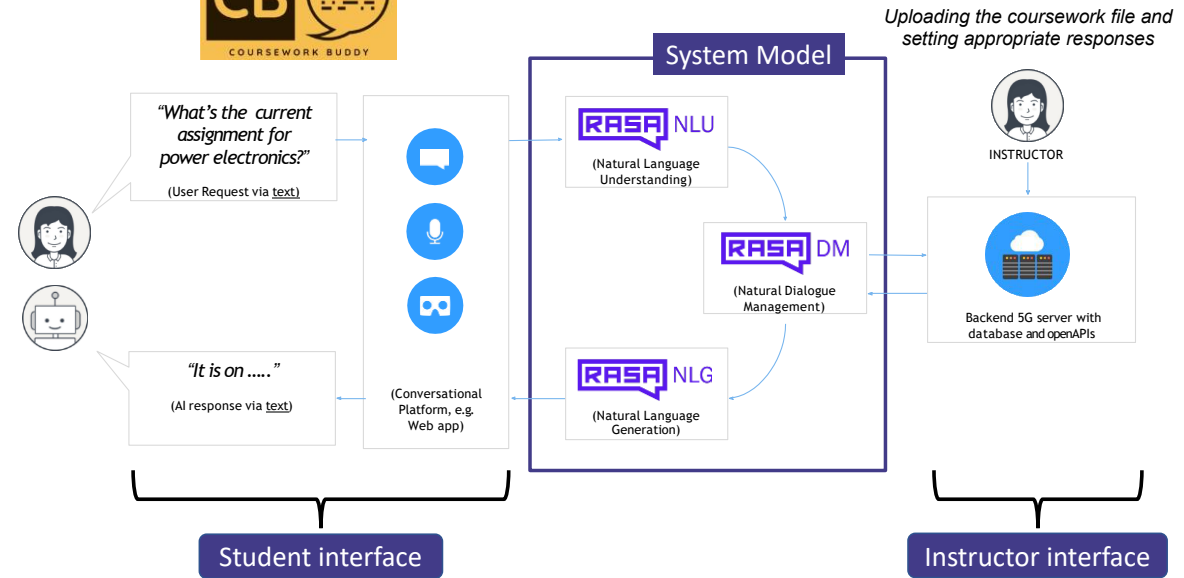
CB
COURSEWORK BUDDY

System Model

Uploading the coursework file and setting appropriate responses

"What's the current assignment for power electronics?"

(User Request via text)

RASA NLU
(Natural Language Understanding)

INSTRUCTOR

RASA DM
(Natural Dialogue Management)

Backend 5G server with database and openAPIs

"It is on ….."

(AI response via text)

(Conversational Platform, e.g. Web app)

RASA NLG
(Natural Language Generation)

Student interface

Instructor interface